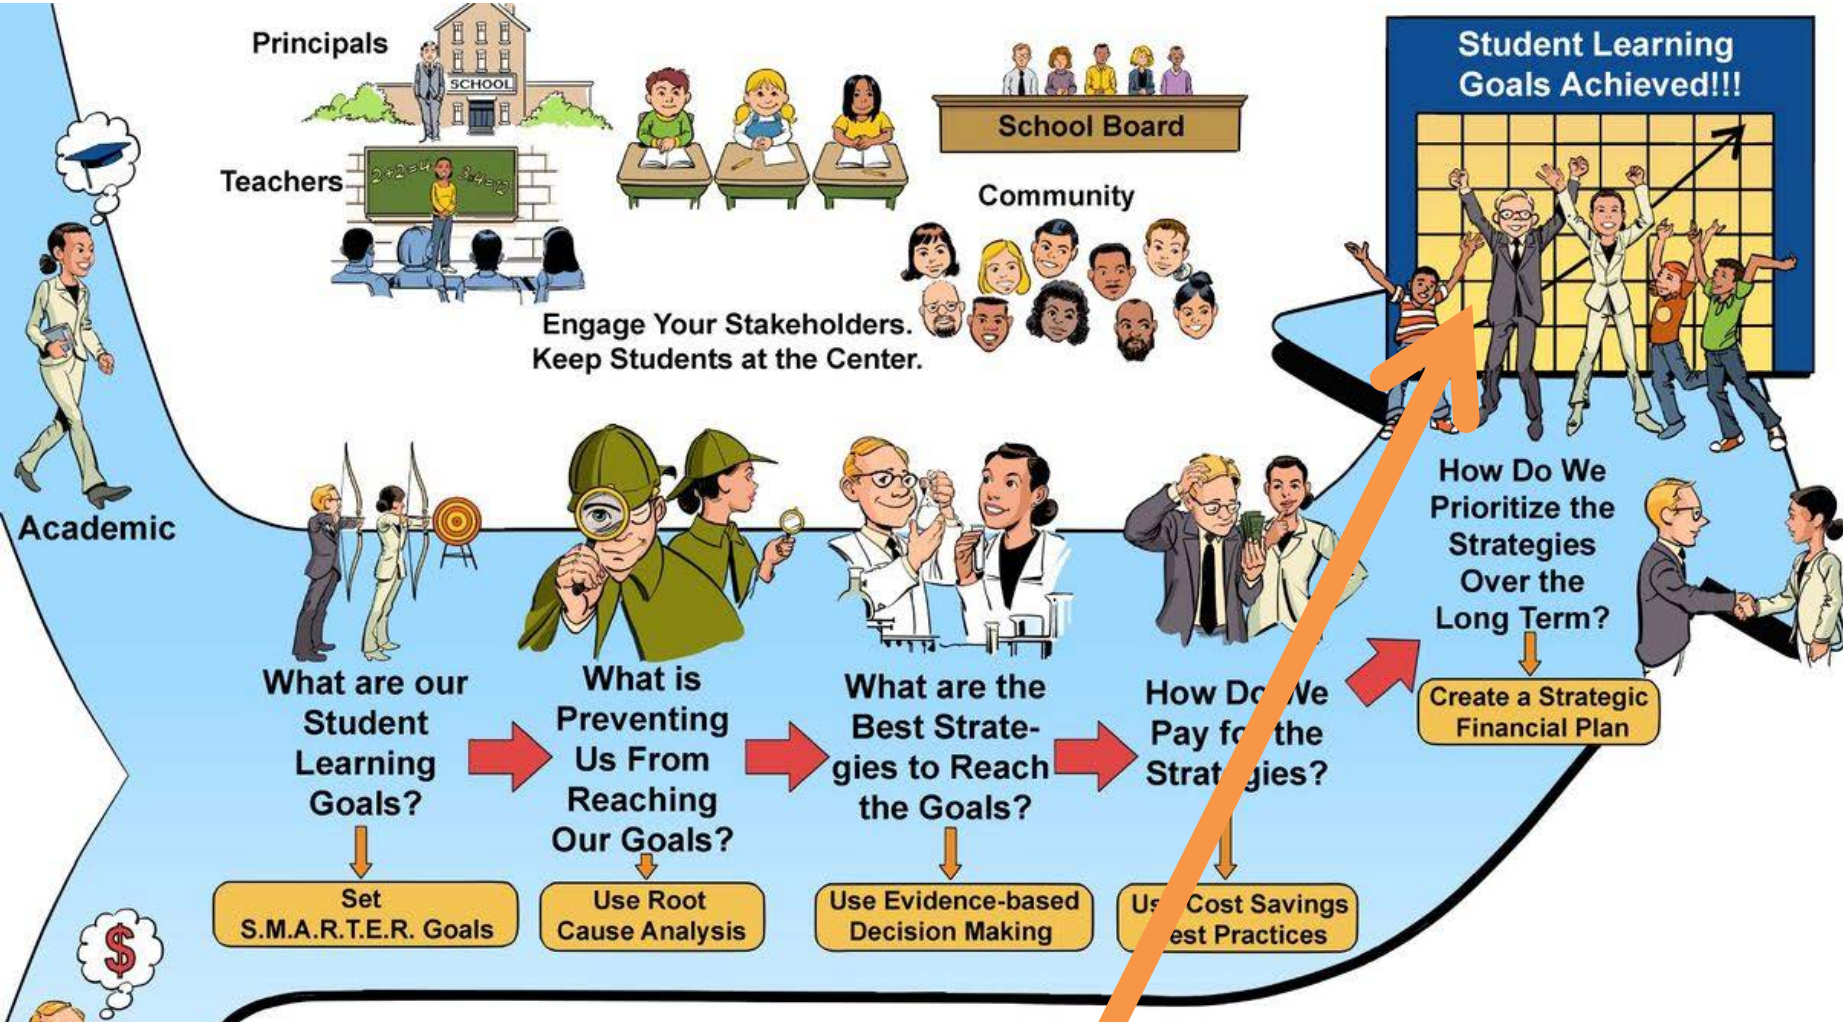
Principals

SCHOOL

Teachers

$2+2=4$ $3+4=12$

School Board

Community

Student Learning Goals Achieved!!!

Engage Your Stakeholders. Keep Students at the Center.

Academic

What are our Student Learning Goals?

Set S.M.A.R.T.E.R. Goals

What is Preventing Us From Reaching Our Goals?

Use Root Cause Analysis

What are the Best Strategies to Reach the Goals?

Use Evidence-based Decision Making

How Do We Pay fo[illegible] the Strat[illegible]gies?

Us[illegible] Cost Savings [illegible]est Practices

How Do We Prioritize the Strategies Over the Long Term?

Create a Strategic Financial Plan

$